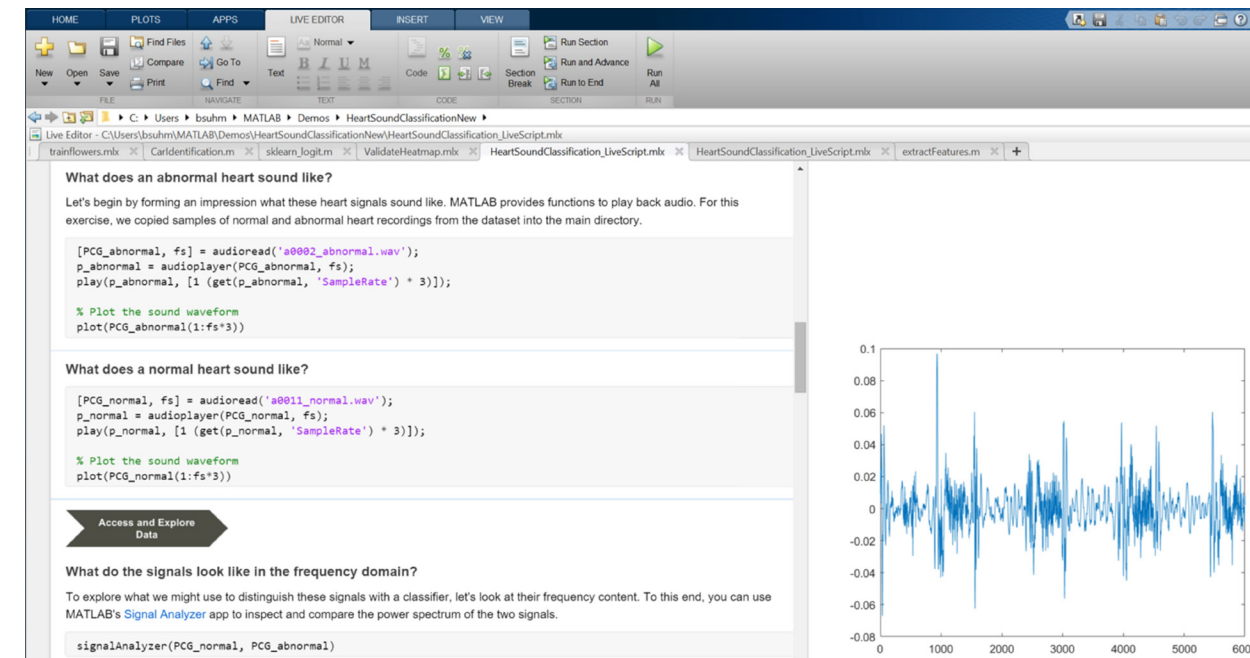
HOME PLOTS APPS LIVE EDITOR INSERT VIEW

New Open Save Find Files Compare Print FILE Go To Find NAVIGATE Normal Text B I U M TEXT Code CODE Section Break Run Section Run and Advance Run to End SECTION Run All RUN

C: ▸ Users ▸ bsuhm ▸ MATLAB ▸ Demos ▸ HeartSoundClassificationNew ▸

Live Editor - C:\Users\bsuhm\MATLAB\Demos\HeartSoundClassificationNew\HeartSoundClassification_LiveScript.mlx

trainflowers.mlx × CarIdentification.m × sklearn_logit.m × ValidateHeatmap.mlx × HeartSoundClassification_LiveScript.mlx × HeartSoundClassification_LiveScript.mlx × extractFeatures.m × +

What does an abnormal heart sound like?

Let's begin by forming an impression what these heart signals sound like. MATLAB provides functions to play back audio. For this exercise, we copied samples of normal and abnormal heart recordings from the dataset into the main directory.

[PCG_abnormal, fs] = audioread('a0002_abnormal.wav');
p_abnormal = audioplayer(PCG_abnormal, fs);
play(p_abnormal, [1 (get(p_abnormal, 'SampleRate') * 3)]);

% Plot the sound waveform
plot(PCG_abnormal(1:fs*3))

What does a normal heart sound like?

[PCG_normal, fs] = audioread('a0011_normal.wav');
p_normal = audioplayer(PCG_normal, fs);
play(p_normal, [1 (get(p_normal, 'SampleRate') * 3)]);

% Plot the sound waveform
plot(PCG_normal(1:fs*3))

Access and Explore Data

What do the signals look like in the frequency domain?

To explore what we might use to distinguish these signals with a classifier, let's look at their frequency content. To this end, you can use MATLAB's Signal Analyzer app to inspect and compare the power spectrum of the two signals.

signalAnalyzer(PCG_normal, PCG_abnormal)

0.1
0.08
0.06
0.04
0.02
0
-0.02
-0.04
-0.06
-0.08
0 1000 2000 3000 4000 5000 600